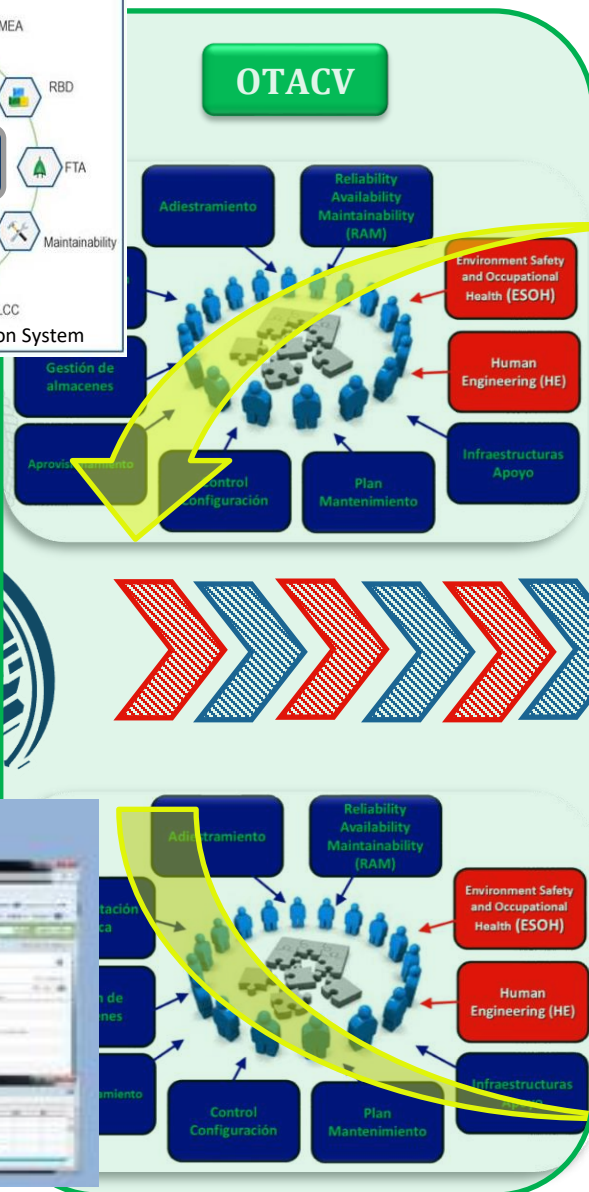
MEA

RBD

FTA

Maintainability

LCC

on System

OTACV

Adiestramiento

Reliability Availability Maintainability (RAM)

Environment Safety and Occupational Health (ESOH)

Human Engineering (HE)

Infraestructuras Apoyo

Plan Mantenimiento

Control Configuración

Aprovisionamiento

Gestión de almacenes

Adiestramiento

Reliability Availability Maintainability (RAM)

Environment Safety and Occupational Health (ESOH)

Human Engineering (HE)

Infraestructuras

Plan Mantenimiento

Control Configuración

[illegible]amiento

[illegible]n de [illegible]nes

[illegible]tación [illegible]ca